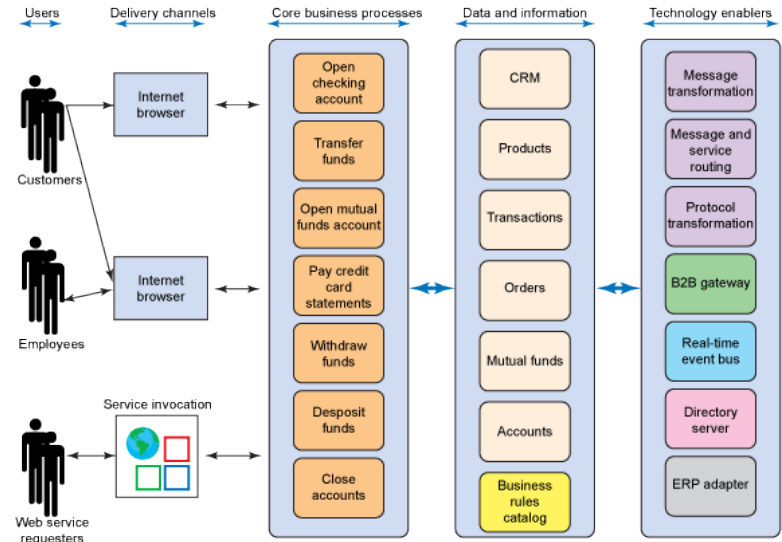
Users

Delivery channels

Core business processes

Data and information

Technology enablers

Customers

Employees

Web service requesters

Internet browser

Internet browser

Service invocation

Open checking account

Transfer funds

Open mutual funds account

Pay credit card statements

Withdraw funds

Desposit funds

Close accounts

CRM

Products

Transactions

Orders

Mutual funds

Accounts

Business rules catalog

Message transformation

Message and service routing

Protocol transformation

B2B gateway

Real-time event bus

Directory server

ERP adapter